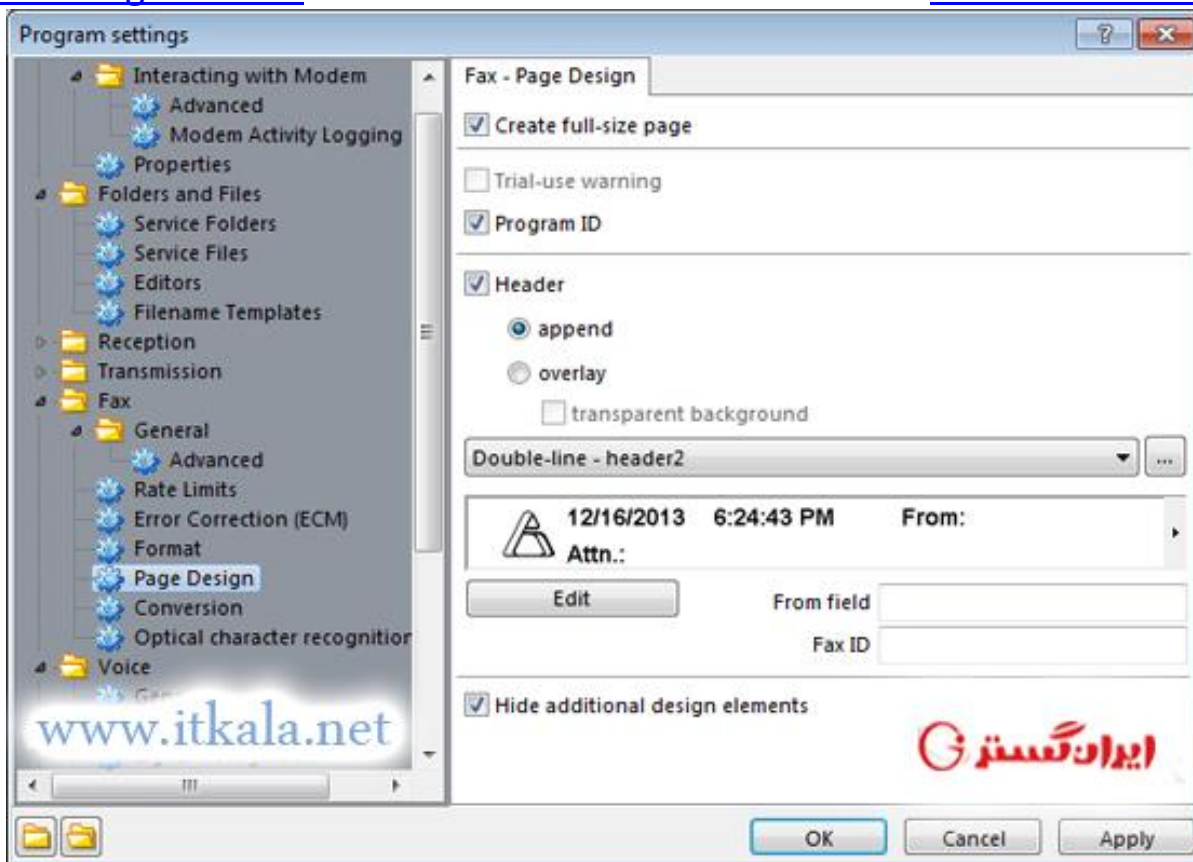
Program settings

Interacting with Modem
Advanced
Modem Activity Logging
Properties
Folders and Files
Service Folders
Service Files
Editors
Filename Templates
Reception
Transmission
Fax
General
Advanced
Rate Limits
Error Correction (ECM)
Format
Page Design
Conversion
Optical character recognitior
Voice
Gen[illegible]

www.itkala.net

Fax - Page Design

Create full-size page

Trial-use warning

Program ID

Header

append

overlay

transparent background

Double-line - header2

...

12/16/2013 6:24:43 PM From:
Attn.:

Edit

From field

Fax ID

Hide additional design elements

ایران گستر

OK

Cancel

Apply